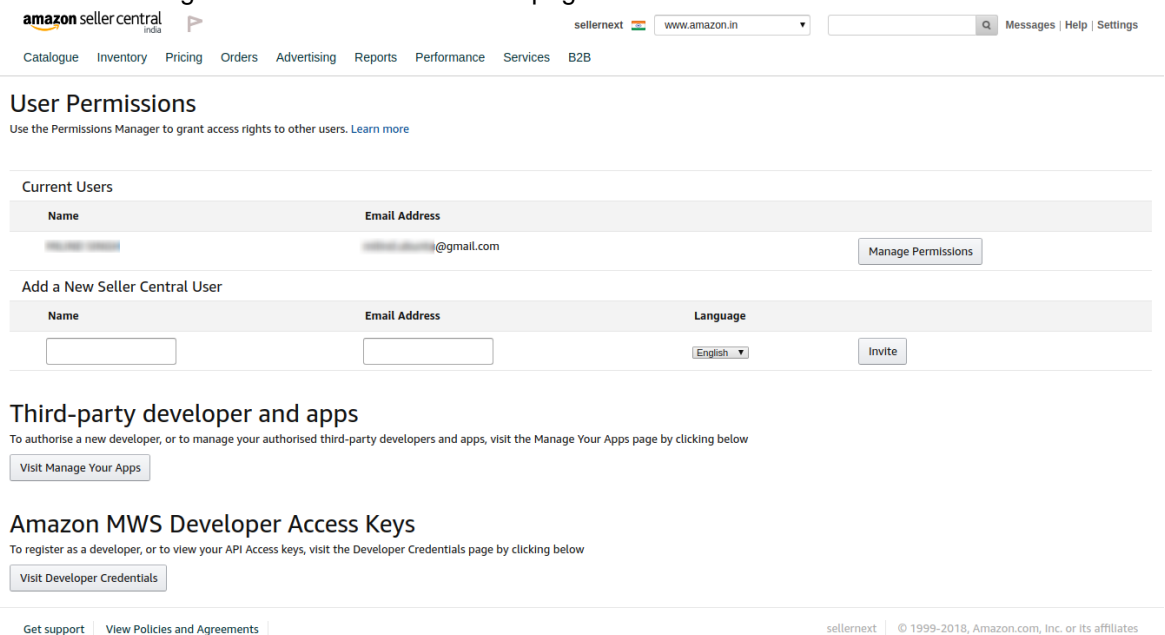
amazon seller central india

sellernext www.amazon.in Messages | Help | Settings

Catalogue Inventory Pricing Orders Advertising Reports Performance Services B2B

User Permissions

Use the Permissions Manager to grant access rights to other users. Learn more

Current Users

| Name | Email Address | |
|---|---|---|
| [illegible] | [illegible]@gmail.com | Manage Permissions |

Add a New Seller Central User

| Name | Email Address | Language | |
|---|---|---|---|
| | | English | Invite |

Third-party developer and apps

To authorise a new developer, or to manage your authorised third-party developers and apps, visit the Manage Your Apps page by clicking below

Visit Manage Your Apps

Amazon MWS Developer Access Keys

To register as a developer, or to view your API Access keys, visit the Developer Credentials page by clicking below

Visit Developer Credentials

Get support | View Policies and Agreements

sellernext | © 1999-2018, Amazon.com, Inc. or its affiliates